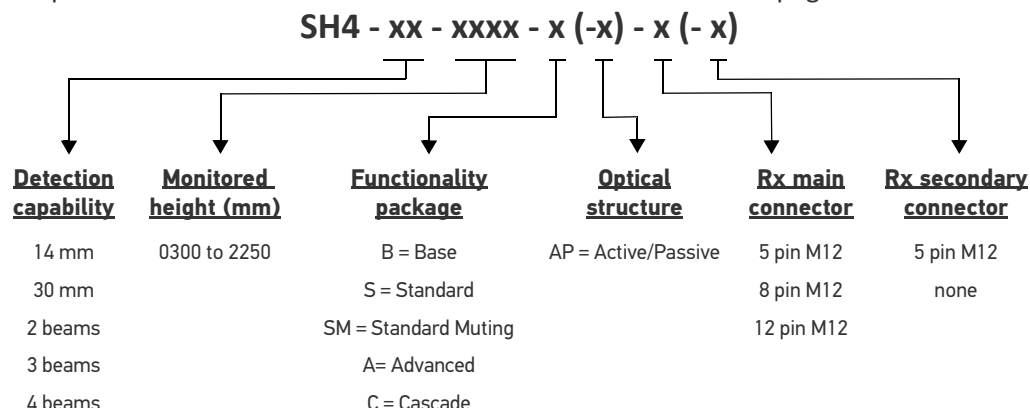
SH4 - xx - xxxx - x (-x) - x (- x)

Detection capability
14 mm
30 mm
2 beams
3 beams
4 beams

Monitored height (mm)
0300 to 2250

Functionality package
B = Base
S = Standard
SM = Standard Muting
A= Advanced
C = Cascade

Optical structure
AP = Active/Passive

Rx main connector
5 pin M12
8 pin M12
12 pin M12

Rx secondary connector
5 pin M12
none